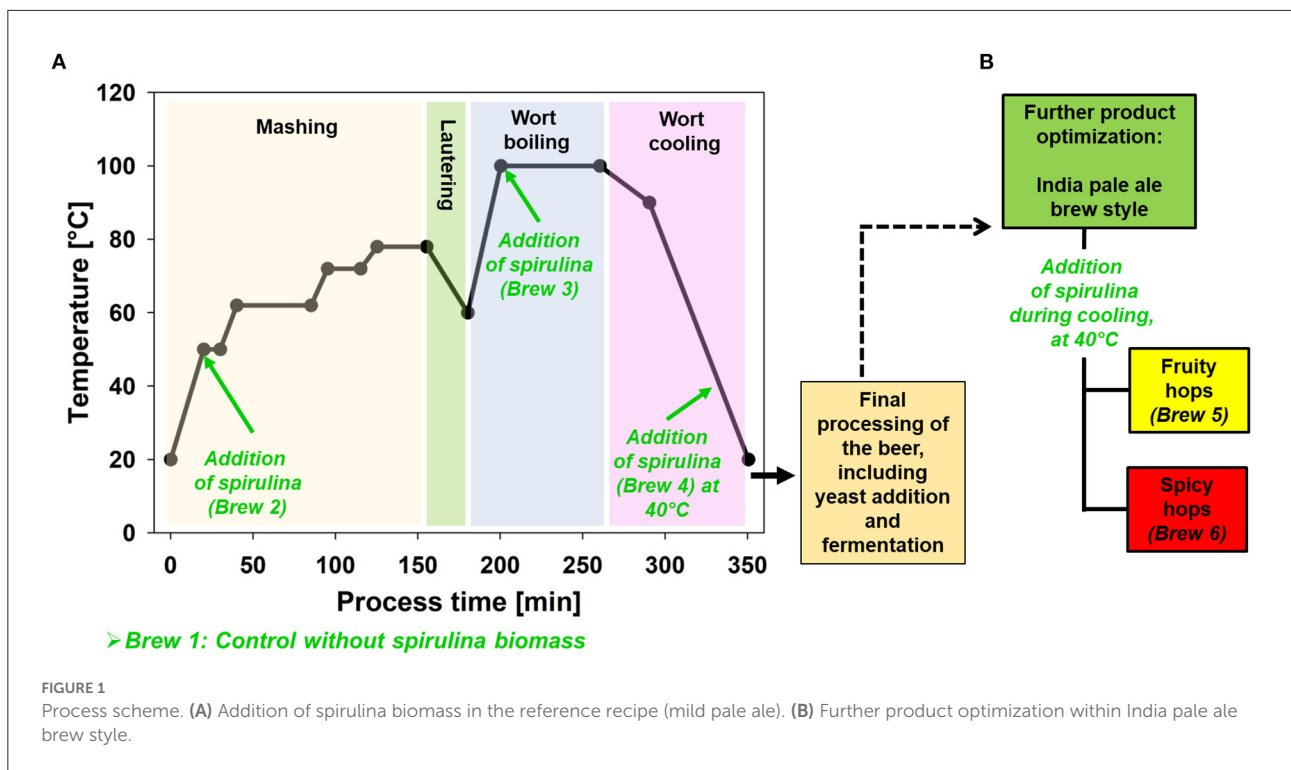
A

B

120

100

80

60

40

20

0

Temperature [°C]

Mashing

Lautering

Wort boiling

Wort cooling

Addition of spirulina (Brew 2)

Addition of spirulina (Brew 3)

Addition of spirulina (Brew 4) at 40°C

0 50 100 150 200 250 300 350

Process time [min]

➢Brew 1: Control without spirulina biomass

Final processing of the beer, including yeast addition and fermentation

Further product optimization:

India pale ale brew style

Addition of spirulina during cooling, at 40°C

Fruity hops (Brew 5)

Spicy hops (Brew 6)

FIGURE 1

Process scheme. **(A)** Addition of spirulina biomass in the reference recipe (mild pale ale). **(B)** Further product optimization within India pale ale brew style.